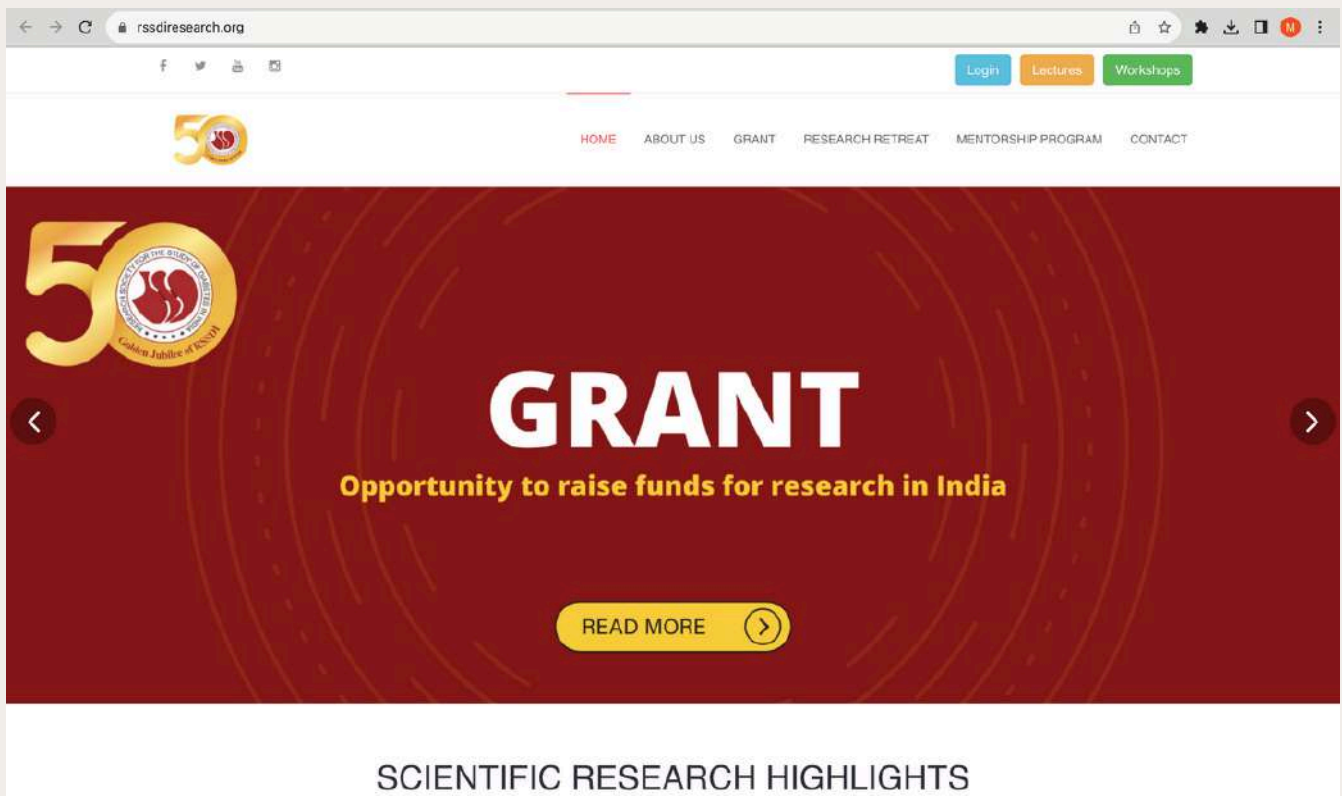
rssdiresearch.org

M

Login Lectures Workshops

HOME ABOUT US GRANT RESEARCH RETREAT MENTORSHIP PROGRAM CONTACT

50

RESEARCH SOCIETY FOR THE STUDY OF DIABETES IN INDIA

Golden Jubilee of RSSDI

GRANT

Opportunity to raise funds for research in India

READ MORE

SCIENTIFIC RESEARCH HIGHLIGHTS